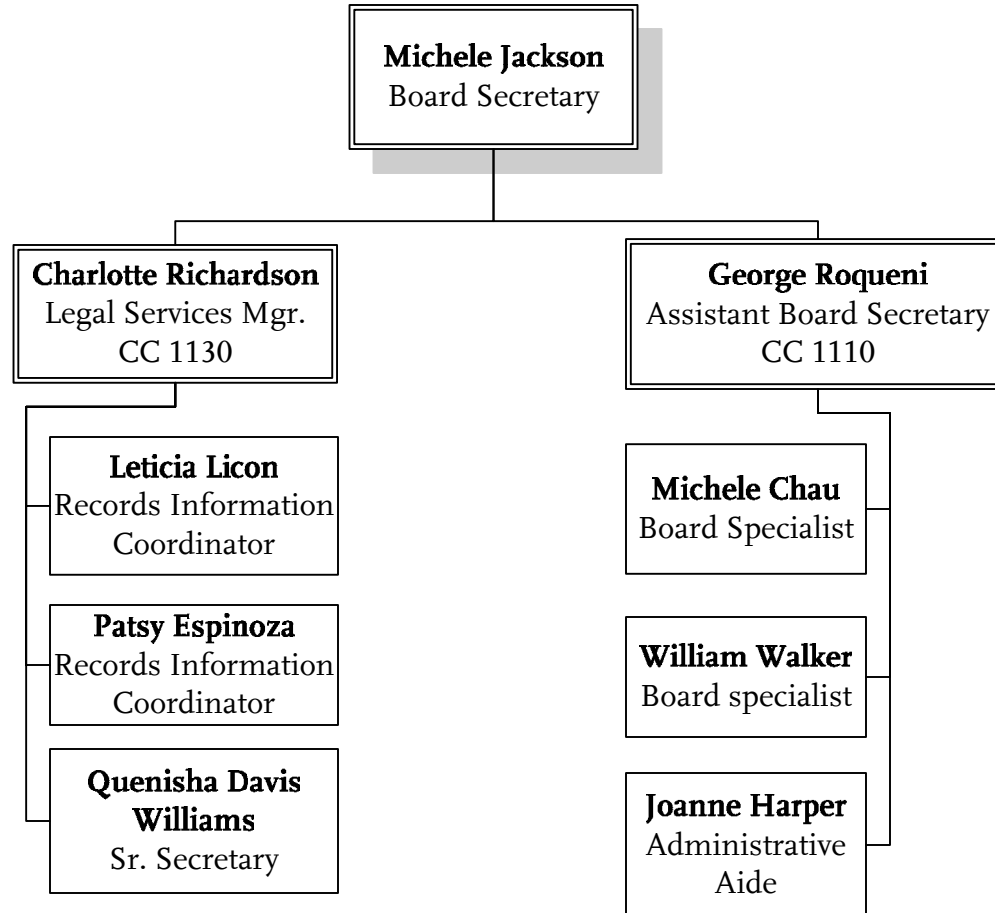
Michele Jackson
Board Secretary

Charlotte Richardson
Legal Services Mgr.
CC 1130

Leticia Licon
Records Information Coordinator

Patsy Espinoza
Records Information Coordinator

Quenisha Davis Williams
Sr. Secretary

George Roqueni
Assistant Board Secretary
CC 1110

Michele Chau
Board Specialist

William Walker
Board specialist

Joanne Harper
Administrative Aide